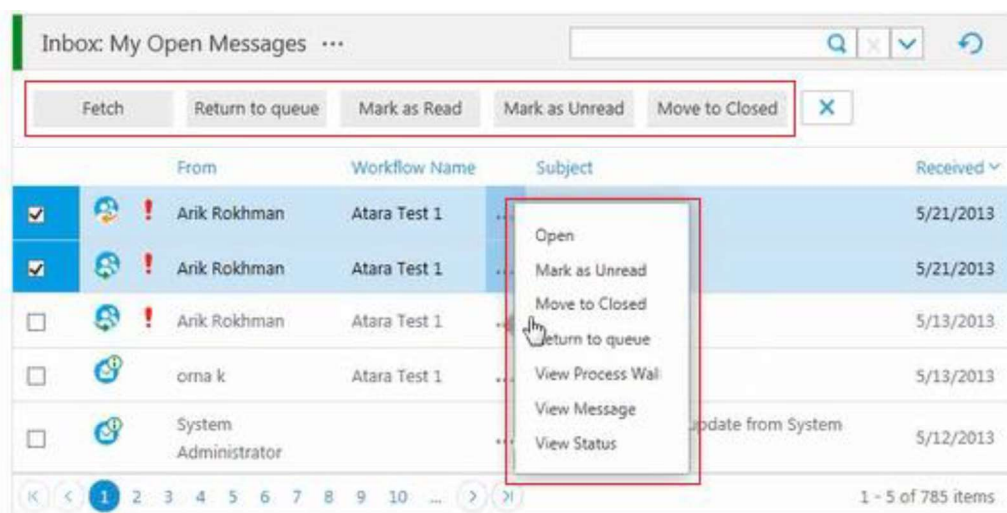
Inbox: My Open Messages ···

Fetch | Return to queue | Mark as Read | Mark as Unread | Move to Closed | ✕

| | | | From | Workflow Name | | Subject | Received |
|---|---|---|---|---|---|---|---|
| ☑ | | ! | Arik Rokhman | Atara Test 1 | ... | | 5/21/2013 |
| ☑ | | ! | Arik Rokhman | Atara Test 1 | ... | | 5/21/2013 |
| ☐ | | ! | Arik Rokhman | Atara Test 1 | ... | | 5/13/2013 |
| ☐ | | | orna k | Atara Test 1 | ... | | 5/13/2013 |
| ☐ | | | System Administrator | | ... | pdate from System | 5/12/2013 |

Open
Mark as Unread
Move to Closed
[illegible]eturn to queue
View Process Wal
View Message
View Status

1 2 3 4 5 6 7 8 9 10 ...

1 - 5 of 785 items